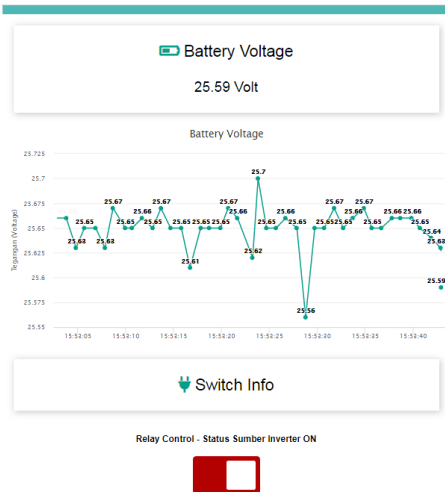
Battery Voltage

25.59 Volt

Battery Voltage

25.725
25.7
25.675
25.65
25.625
25.6
25.575
25.55

Tegangan (Voltage)

25.63 25.65 25.63 25.67 25.65 25.66 25.65 25.67 25.65 25.61 25.65 25.65 25.67 25.66 25.62 25.7 25.65 25.66 25.65 25.56 25.65 25.67 25.65 25.66 25.67 25.65 25.66 25.66 25.65 25.64 25.63 25.59

15:52:05 15:52:10 15:52:15 15:52:20 15:52:25 15:52:30 15:52:35 15:52:40

Switch Info

Relay Control - Status Sumber Inverter ON